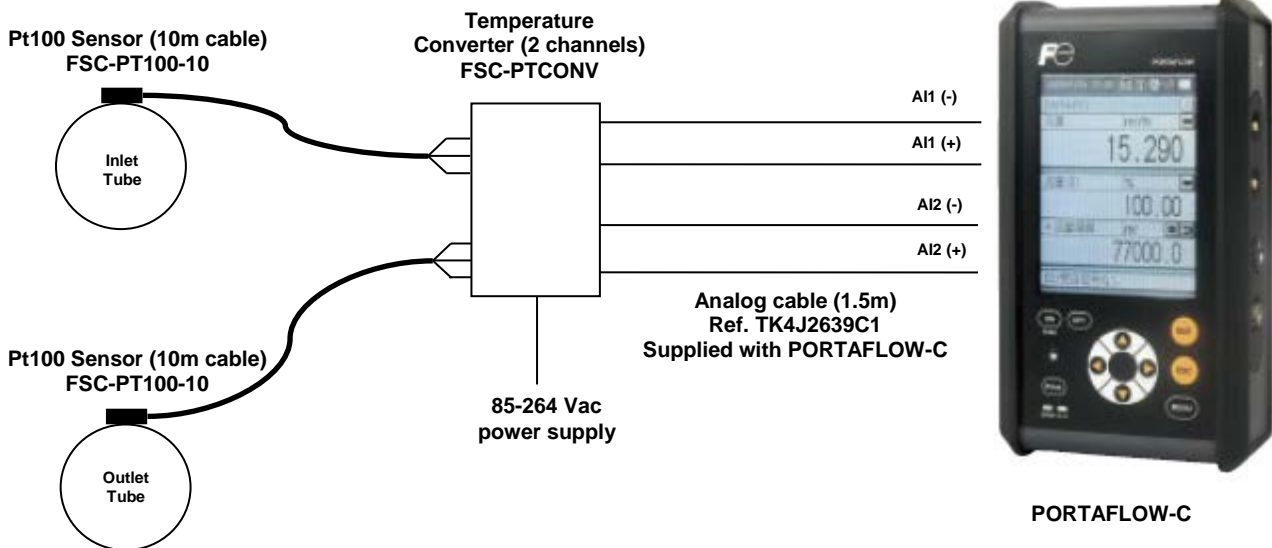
Pt100 Sensor (10m cable)
FSC-PT100-10

Inlet Tube

Temperature Converter (2 channels)
FSC-PTCONV

AI1 (-)

AI1 (+)

AI2 (-)

AI2 (+)

15.290

100.00

77000.0

Analog cable (1.5m)
Ref. TK4J2639C1
Supplied with PORTAFLOW-C

Pt100 Sensor (10m cable)
FSC-PT100-10

85-264 Vac
power supply

Outlet Tube

PORTAFLOW-C